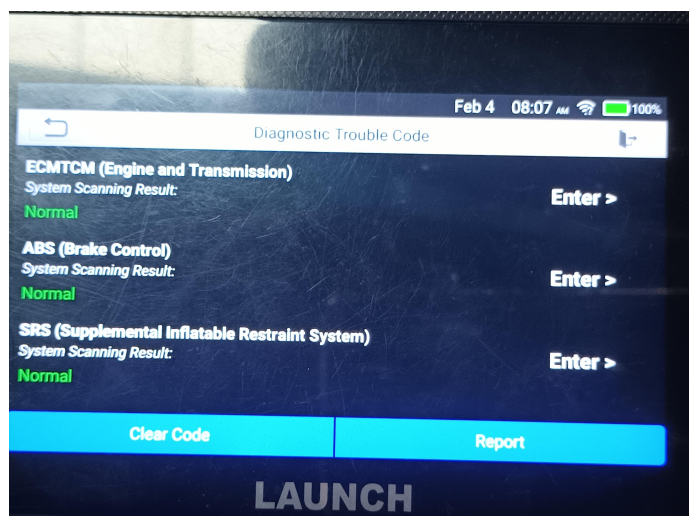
Feb 4 08:07 AM 100%

Diagnostic Trouble Code

ECMTCM (Engine and Transmission)
System Scanning Result:
Normal
Enter >

ABS (Brake Control)
System Scanning Result:
Normal
Enter >

SRS (Supplemental Inflatable Restraint System)
System Scanning Result:
Normal
Enter >

Clear Code
Report

LAUNCH